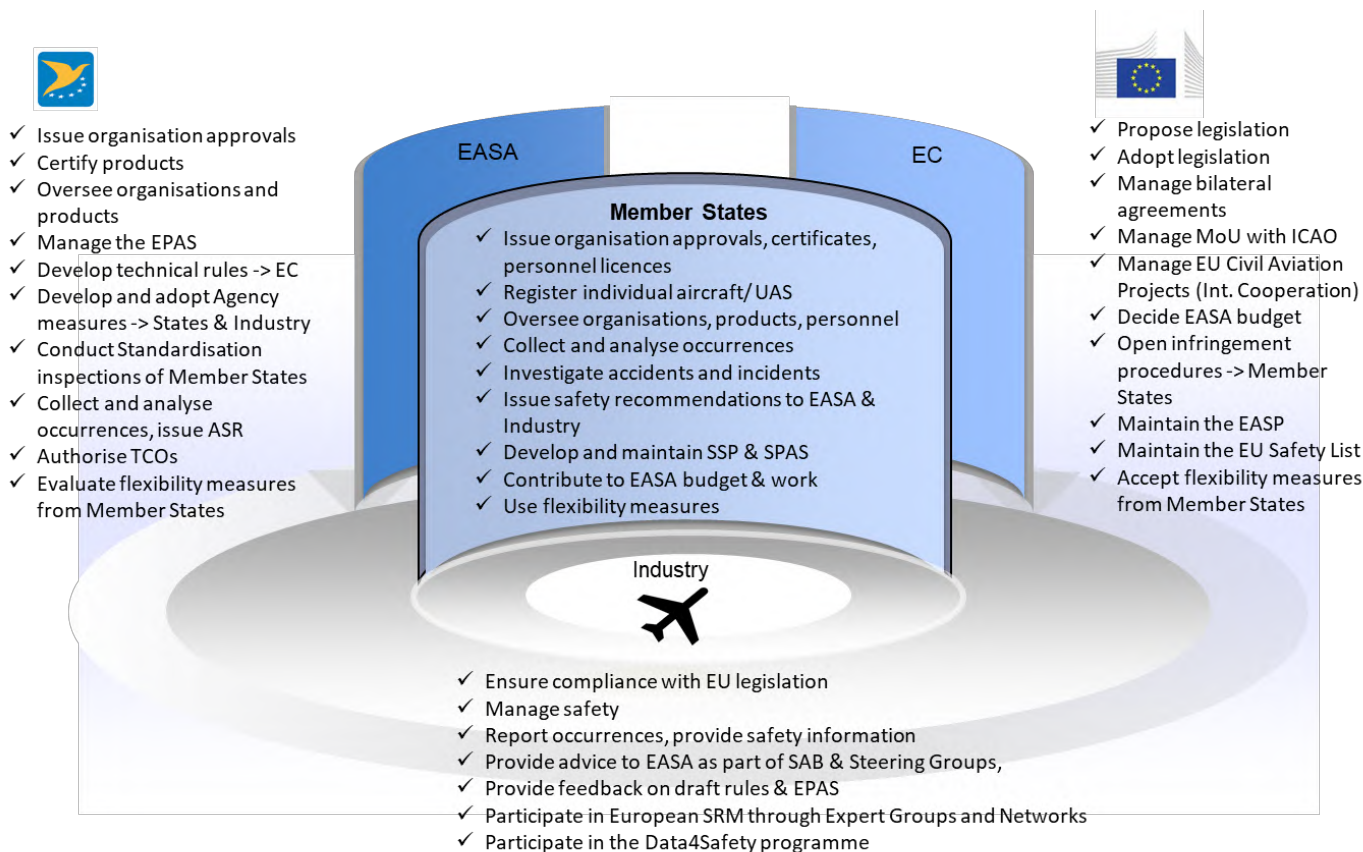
✓ Issue organisation approvals
✓ Certify products
✓ Oversee organisations and products
✓ Manage the EPAS
✓ Develop technical rules -> EC
✓ Develop and adopt Agency measures -> States & Industry
✓ Conduct Standardisation inspections of Member States
✓ Collect and analyse occurrences, issue ASR
✓ Authorise TCOs
✓ Evaluate flexibility measures from Member States

EASA

EC

Member States
✓ Issue organisation approvals, certificates, personnel licences
✓ Register individual aircraft/ UAS
✓ Oversee organisations, products, personnel
✓ Collect and analyse occurrences
✓ Investigate accidents and incidents
✓ Issue safety recommendations to EASA & Industry
✓ Develop and maintain SSP & SPAS
✓ Contribute to EASA budget & work
✓ Use flexibility measures

✓ Propose legislation
✓ Adopt legislation
✓ Manage bilateral agreements
✓ Manage MoU with ICAO
✓ Manage EU Civil Aviation Projects (Int. Cooperation)
✓ Decide EASA budget
✓ Open infringement procedures -> Member States
✓ Maintain the EASP
✓ Maintain the EU Safety List
✓ Accept flexibility measures from Member States

Industry

✓ Ensure compliance with EU legislation
✓ Manage safety
✓ Report occurrences, provide safety information
✓ Provide advice to EASA as part of SAB & Steering Groups,
✓ Provide feedback on draft rules & EPAS
✓ Participate in European SRM through Expert Groups and Networks
✓ Participate in the Data4Safety programme